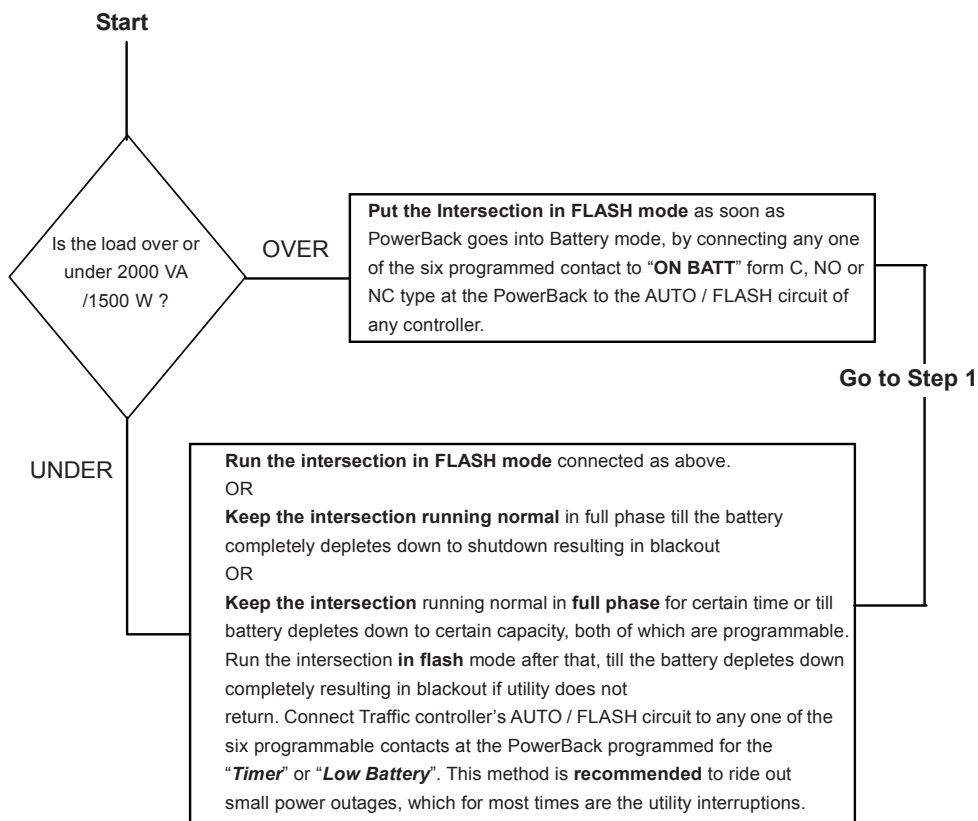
Start

Is the load over or under 2000 VA /1500 W ?

OVER

Put the Intersection in FLASH mode as soon as PowerBack goes into Battery mode, by connecting any one of the six programmed contact to "ON BATT" form C, NO or NC type at the PowerBack to the AUTO / FLASH circuit of any controller.

Go to Step 1

UNDER

Run the intersection in FLASH mode connected as above.
OR
Keep the intersection running normal in full phase till the battery completely depletes down to shutdown resulting in blackout
OR
Keep the intersection running normal in full phase for certain time or till battery depletes down to certain capacity, both of which are programmable. Run the intersection in flash mode after that, till the battery depletes down completely resulting in blackout if utility does not return. Connect Traffic controller's AUTO / FLASH circuit to any one of the six programmable contacts at the PowerBack programmed for the "Timer" or "Low Battery". This method is recommended to ride out small power outages, which for most times are the utility interruptions.